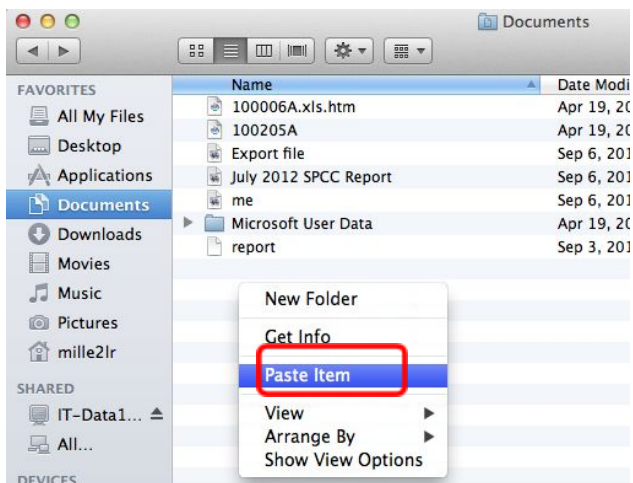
Documents

FAVORITES
All My Files
Desktop
Applications
Documents
Downloads
Movies
Music
Pictures
mille2lr

SHARED
IT-Data1...
All...

DEVICES

| Name | Date Modi |
|---|---|
| 100006A.xls.htm | Apr 19, 20 |
| 100205A | Apr 19, 20 |
| Export file | Sep 6, 201 |
| July 2012 SPCC Report | Sep 6, 201 |
| me | Sep 6, 201 |
| Microsoft User Data | Apr 19, 20 |
| report | Sep 3, 201 |

New Folder
Get Info
Paste Item
View
Arrange By
Show View Options